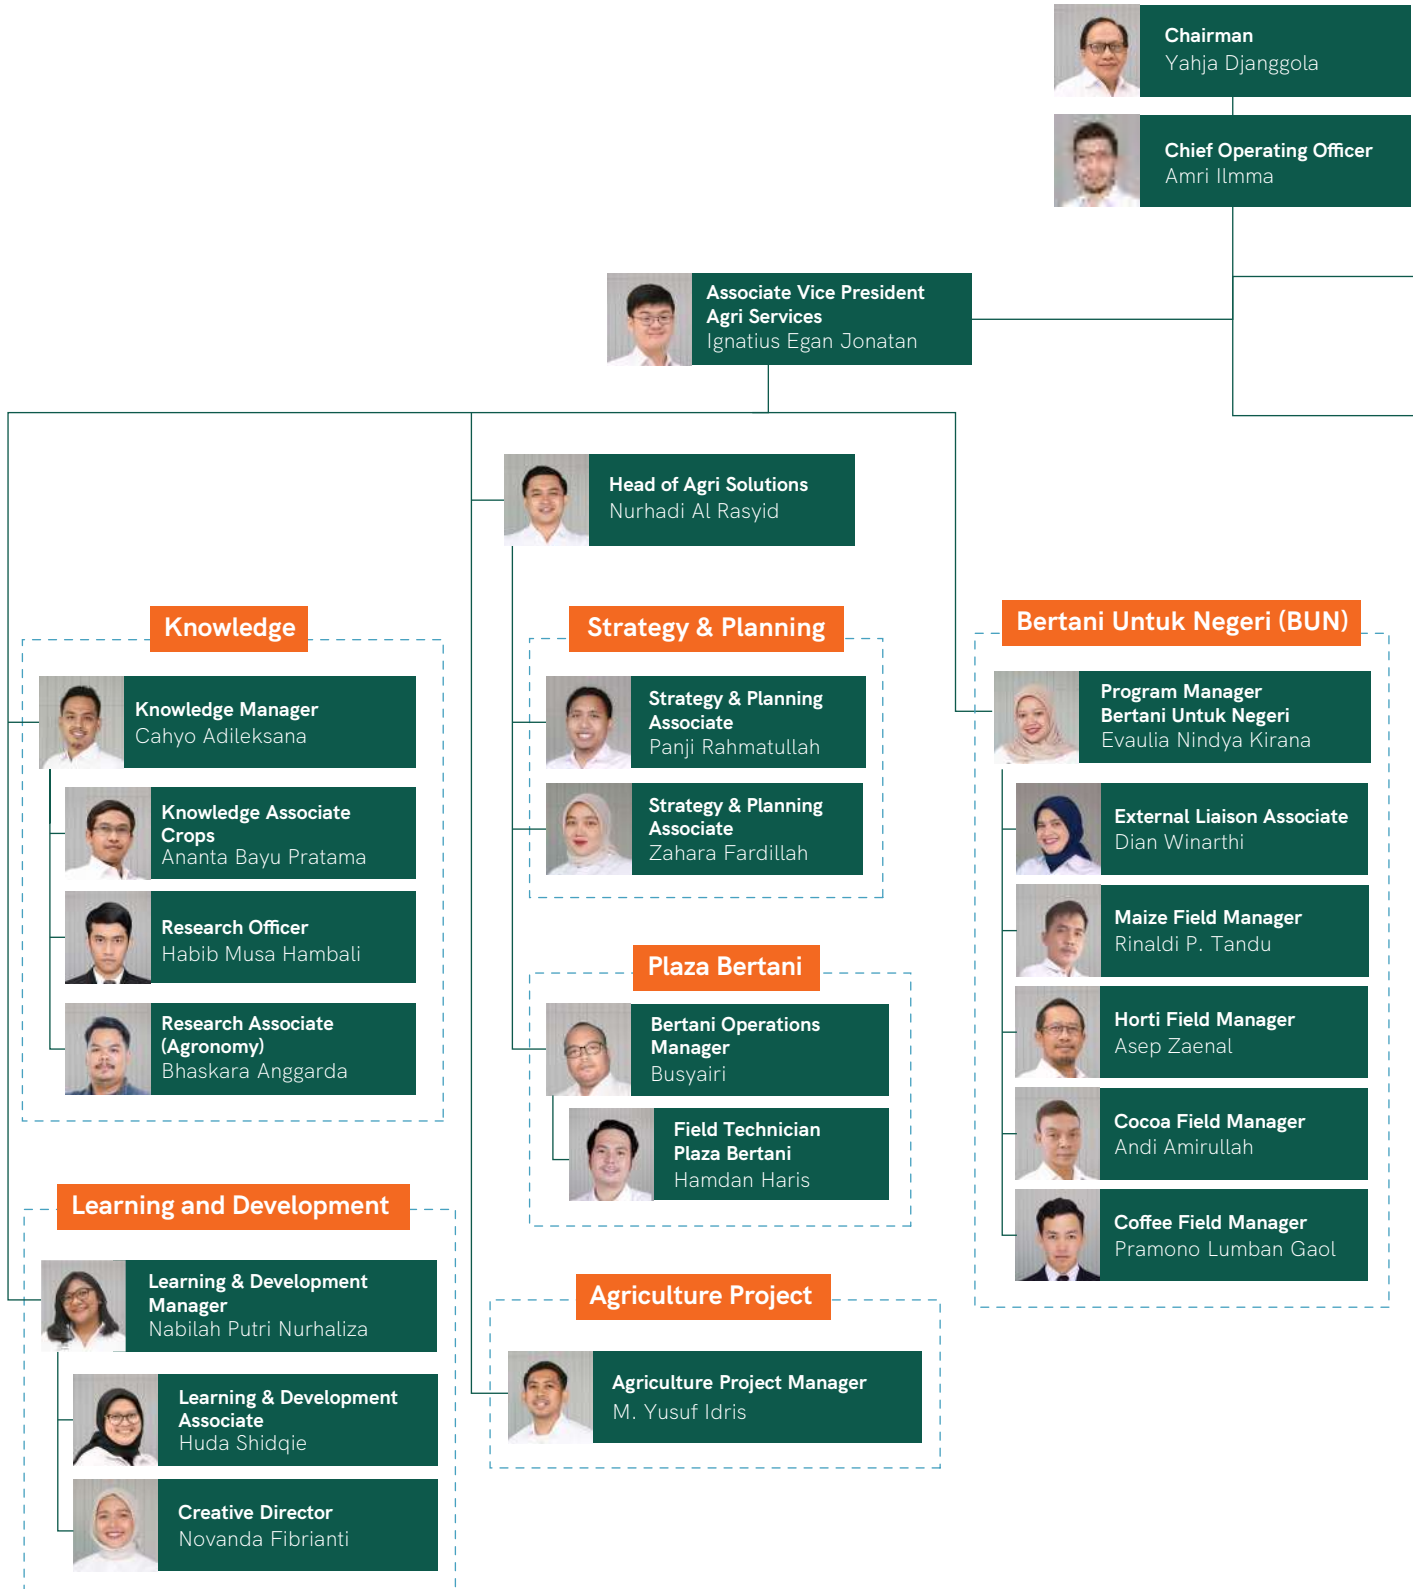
Chairman
Yahja Djanggola

Chief Operating Officer
Amri Ilmma

Associate Vice President Agri Services
Ignatius Egan Jonatan

Head of Agri Solutions
Nurhadi Al Rasyid

Knowledge

Knowledge Manager
Cahyo Adileksana

Knowledge Associate Crops
Ananta Bayu Pratama

Research Officer
Habib Musa Hambali

Research Associate (Agronomy)
Bhaskara Anggarda

Learning and Development

Learning & Development Manager
Nabilah Putri Nurhaliza

Learning & Development Associate
Huda Shidqie

Creative Director
Novanda Fibrianti

Strategy & Planning

Strategy & Planning Associate
Panji Rahmatullah

Strategy & Planning Associate
Zahara Fardillah

Plaza Bertani

Bertani Operations Manager
Busyairi

Field Technician Plaza Bertani
Hamdan Haris

Agriculture Project

Agriculture Project Manager
M. Yusuf Idris

Bertani Untuk Negeri (BUN)

Program Manager Bertani Untuk Negeri
Evaulia Nindya Kirana

External Liaison Associate
Dian Winarthi

Maize Field Manager
Rinaldi P. Tandu

Horti Field Manager
Asep Zaenal

Cocoa Field Manager
Andi Amirullah

Coffee Field Manager
Pramono Lumban Gaol